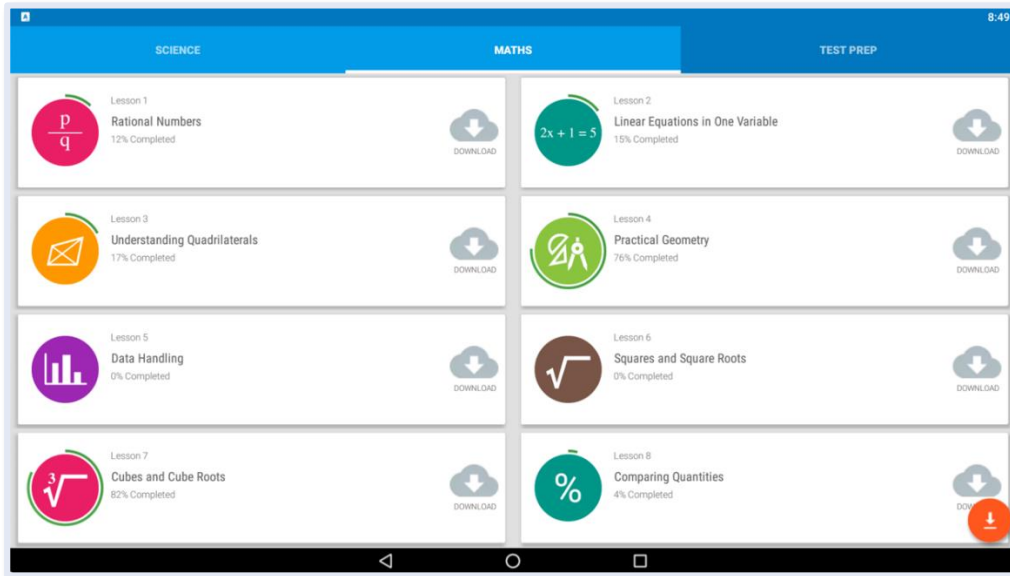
8:49

SCIENCE

MATHS

TEST PREP

$\frac{p}{q}$

Lesson 1
Rational Numbers
12% Completed

DOWNLOAD

$2x + 1 = 5$

Lesson 2
Linear Equations in One Variable
15% Completed

DOWNLOAD

Lesson 3
Understanding Quadrilaterals
17% Completed

DOWNLOAD

Lesson 4
Practical Geometry
76% Completed

DOWNLOAD

Lesson 5
Data Handling
0% Completed

DOWNLOAD

$\sqrt{}$

Lesson 6
Squares and Square Roots
0% Completed

DOWNLOAD

$\sqrt[3]{}$

Lesson 7
Cubes and Cube Roots
82% Completed

DOWNLOAD

%

Lesson 8
Comparing Quantities
4% Completed

DOW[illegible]